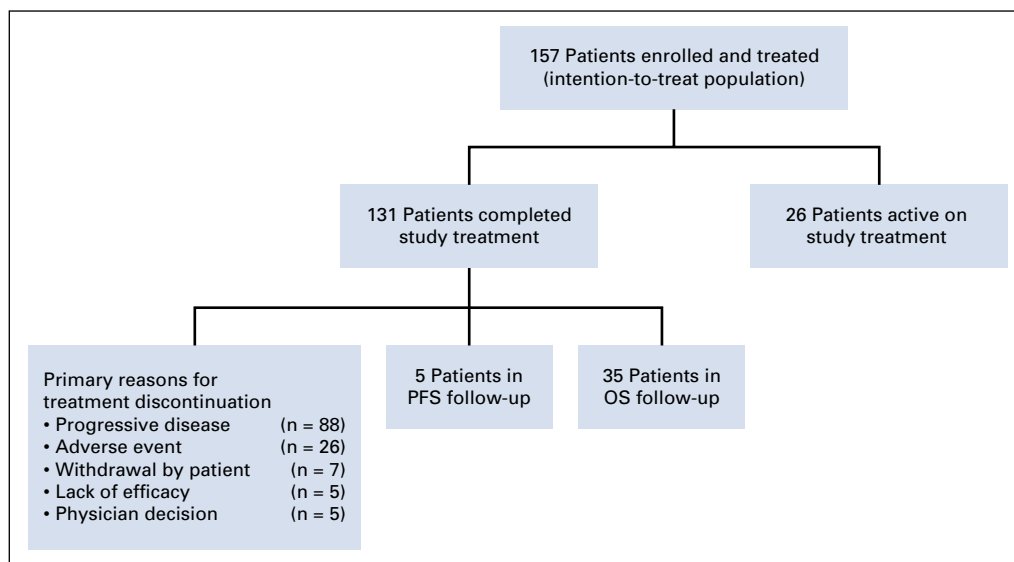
157 Patients enrolled and treated (intention-to-treat population)

131 Patients completed study treatment

26 Patients active on study treatment

Primary reasons for treatment discontinuation
• Progressive disease (n = 88)
• Adverse event (n = 26)
• Withdrawal by patient (n = 7)
• Lack of efficacy (n = 5)
• Physician decision (n = 5)

5 Patients in PFS follow-up

35 Patients in OS follow-up